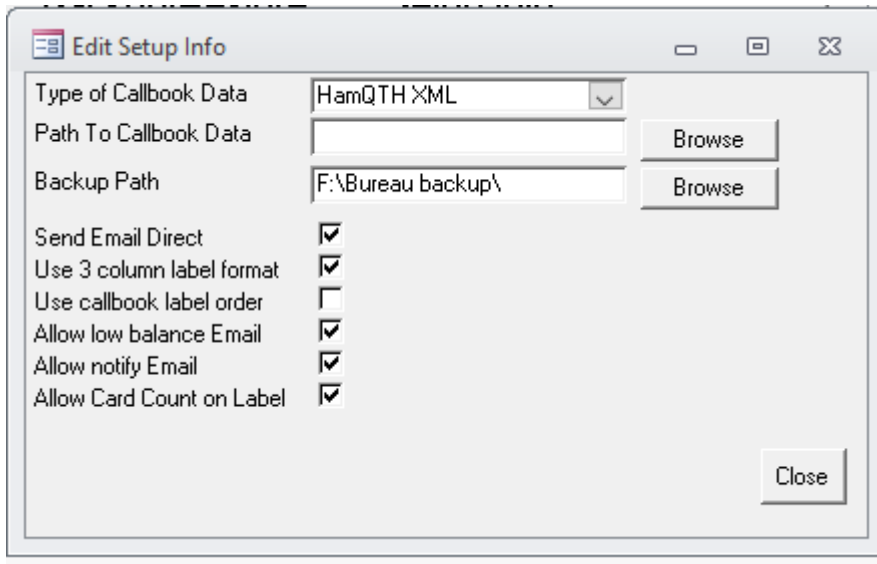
Edit Setup Info

Type of Callbook Data | HamQTH XML
Path To Callbook Data | Browse
Backup Path | F:\Bureau backup\ | Browse

Send Email Direct
Use 3 column label format
Use callbook label order
Allow low balance Email
Allow notify Email
Allow Card Count on Label

Close